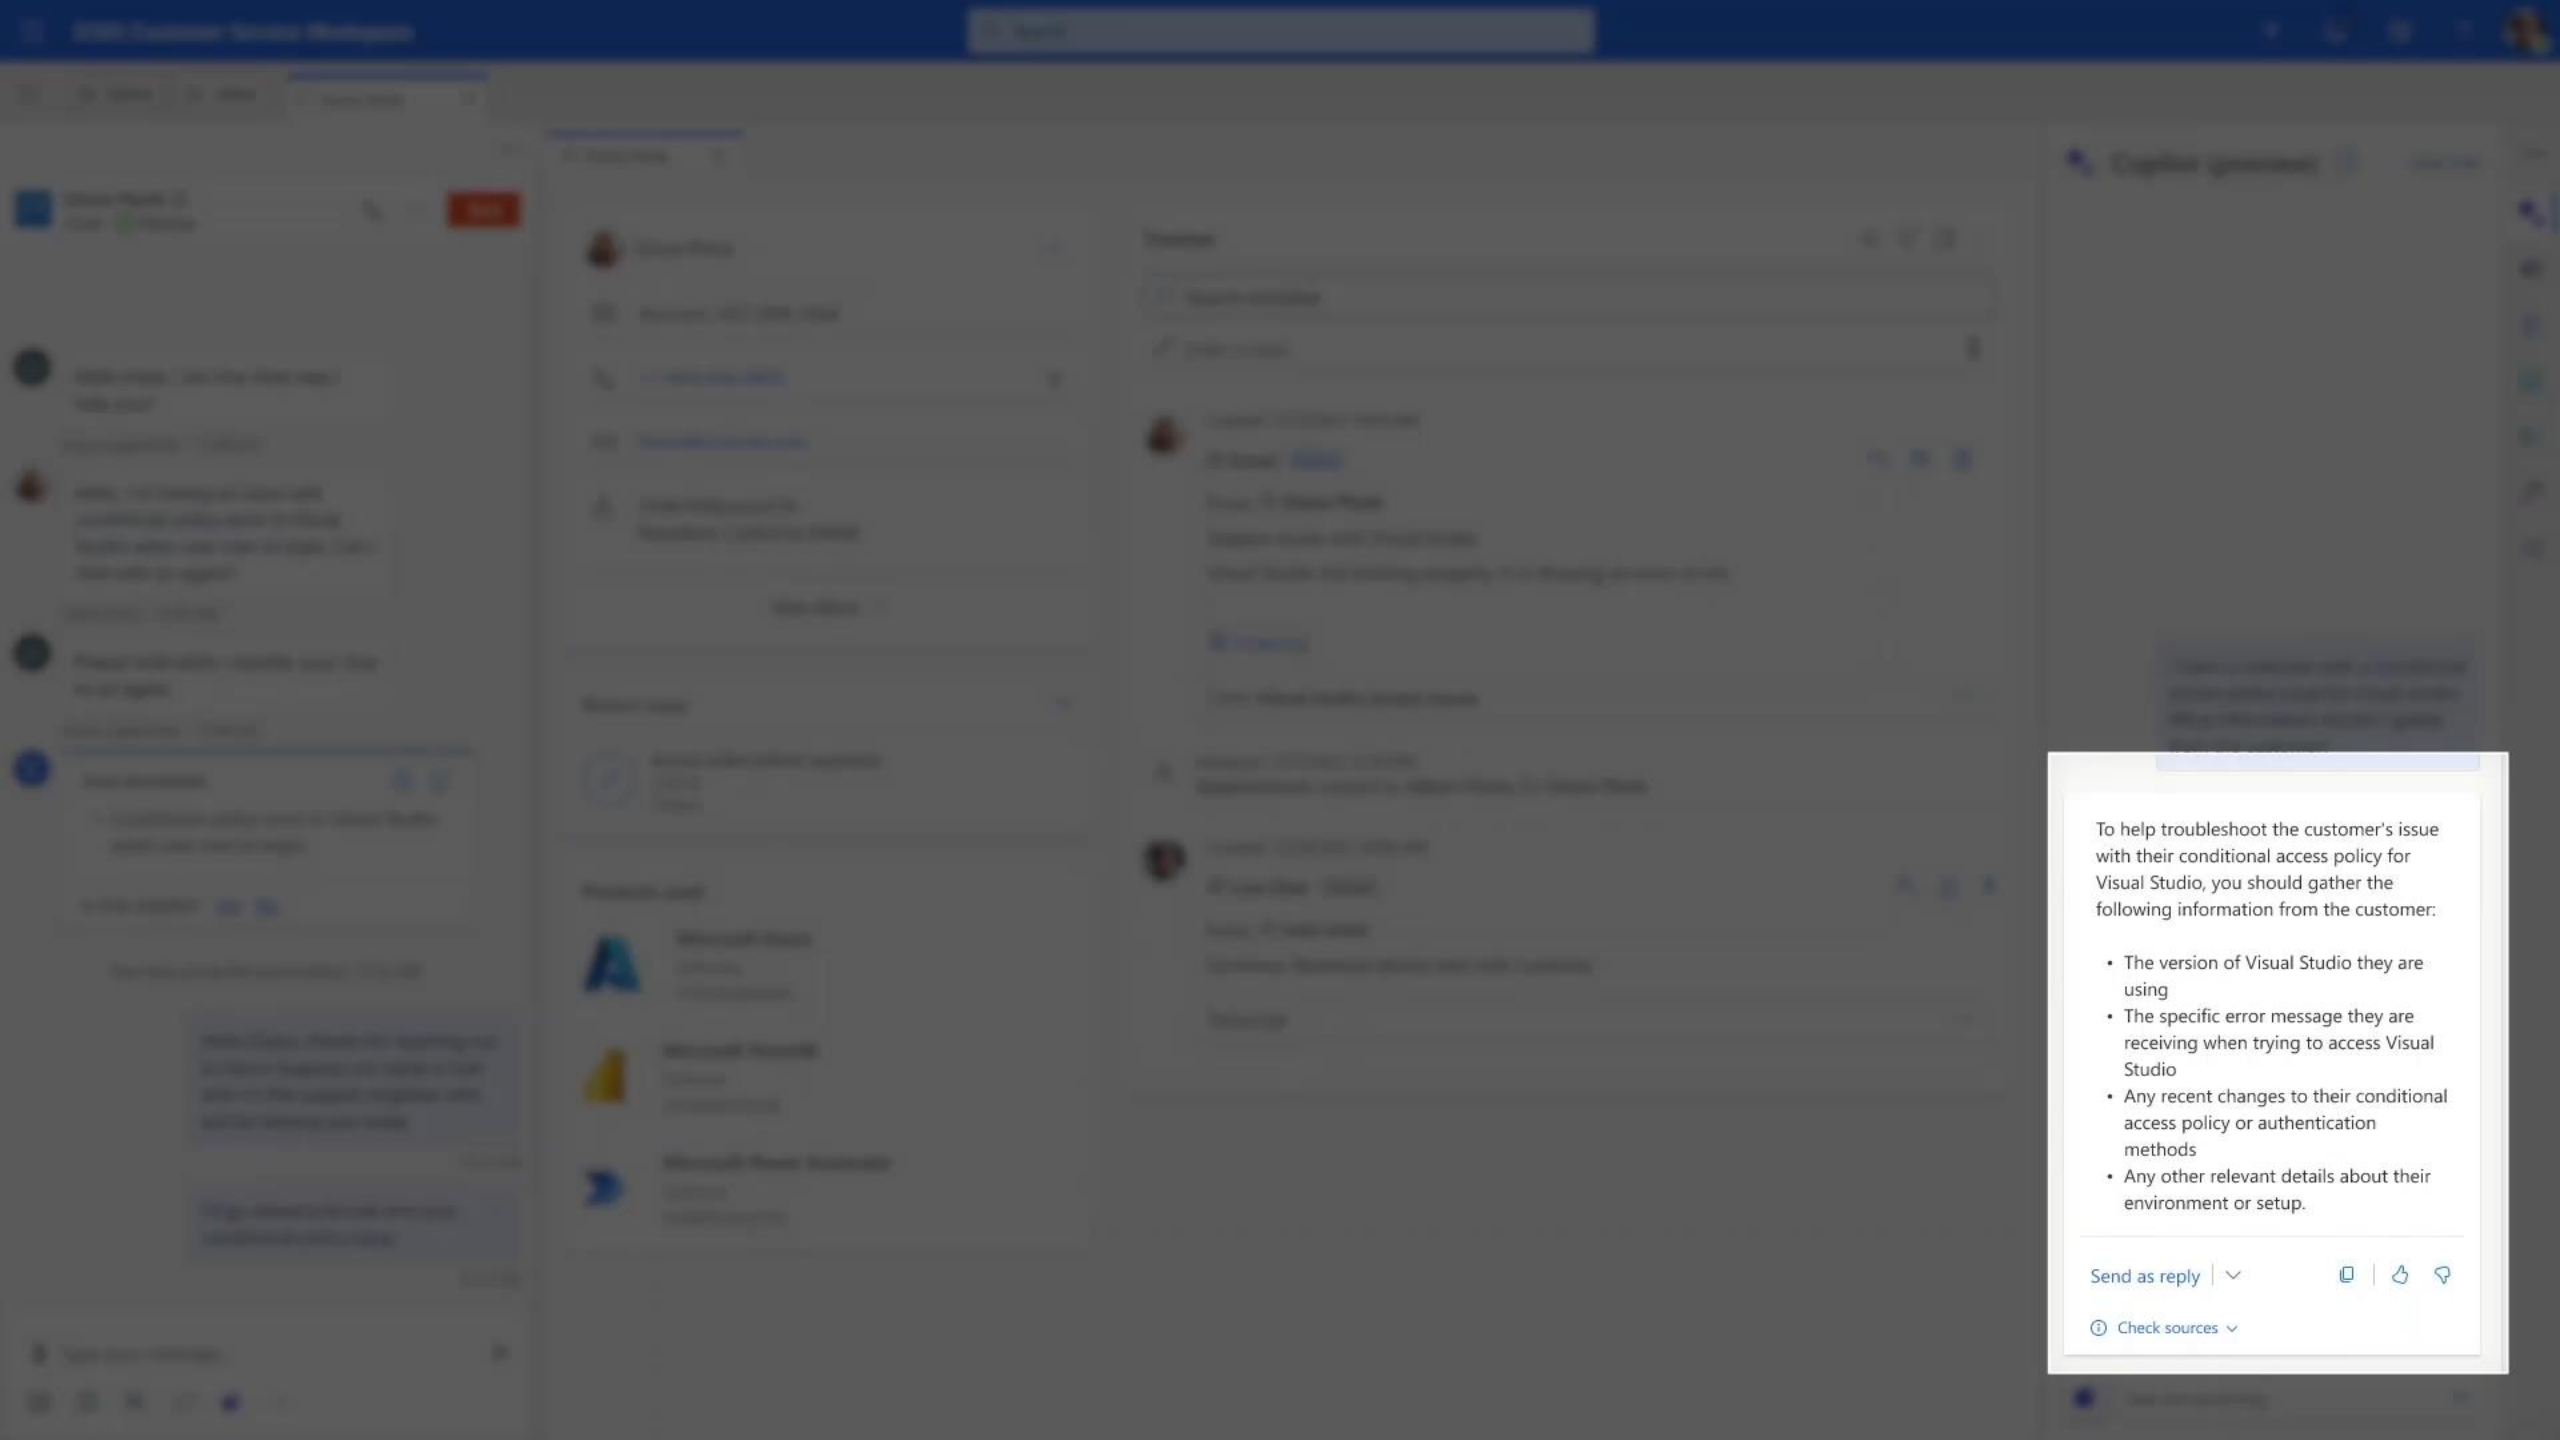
To help troubleshoot the customer's issue with their conditional access policy for Visual Studio, you should gather the following information from the customer:

- The version of Visual Studio they are using
- The specific error message they are receiving when trying to access Visual Studio
- Any recent changes to their conditional access policy or authentication methods
- Any other relevant details about their environment or setup.

Send as reply

Check sources